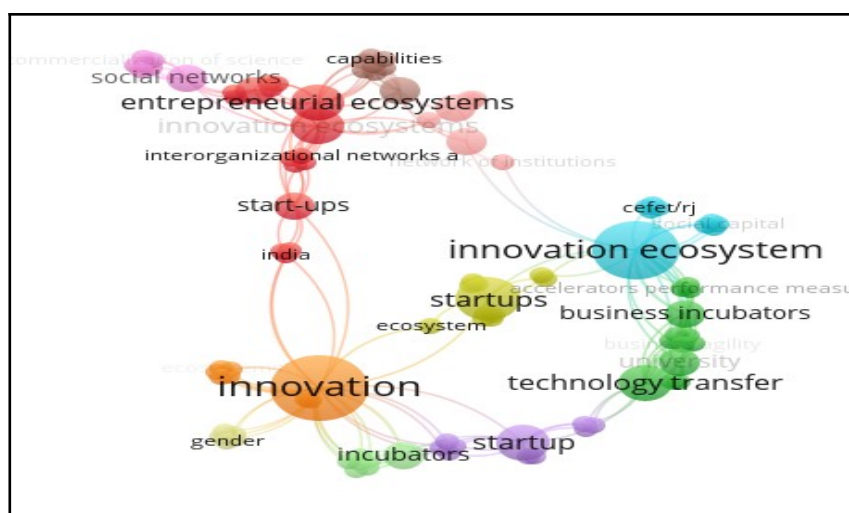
commercialization of science
capabilities
social networks
entrepreneurial ecosystems
innovation ecosystems
interorganizational networks a
network of institutions
start-ups
cefet/rj
social capital
india
innovation ecosystem
accelerators performance measu
startups
business incubators
ecosystem
business agility
university
eco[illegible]
innovation
technology transfer
gender
startup
incubators